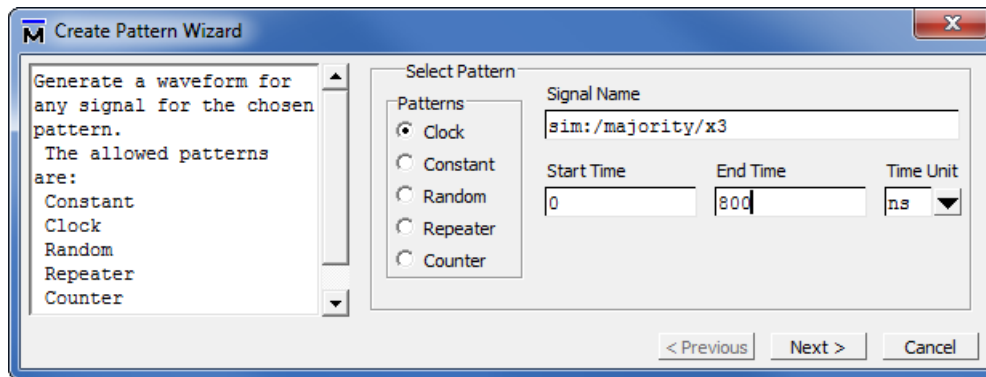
M Create Pattern Wizard

Generate a waveform for any signal for the chosen pattern.
The allowed patterns are:
Constant
Clock
Random
Repeater
Counter

Select Pattern

Patterns
Clock
Constant
Random
Repeater
Counter

Signal Name
sim:/majority/x3

Start Time
0

End Time
800

Time Unit
ns

< Previous
Next >
Cancel